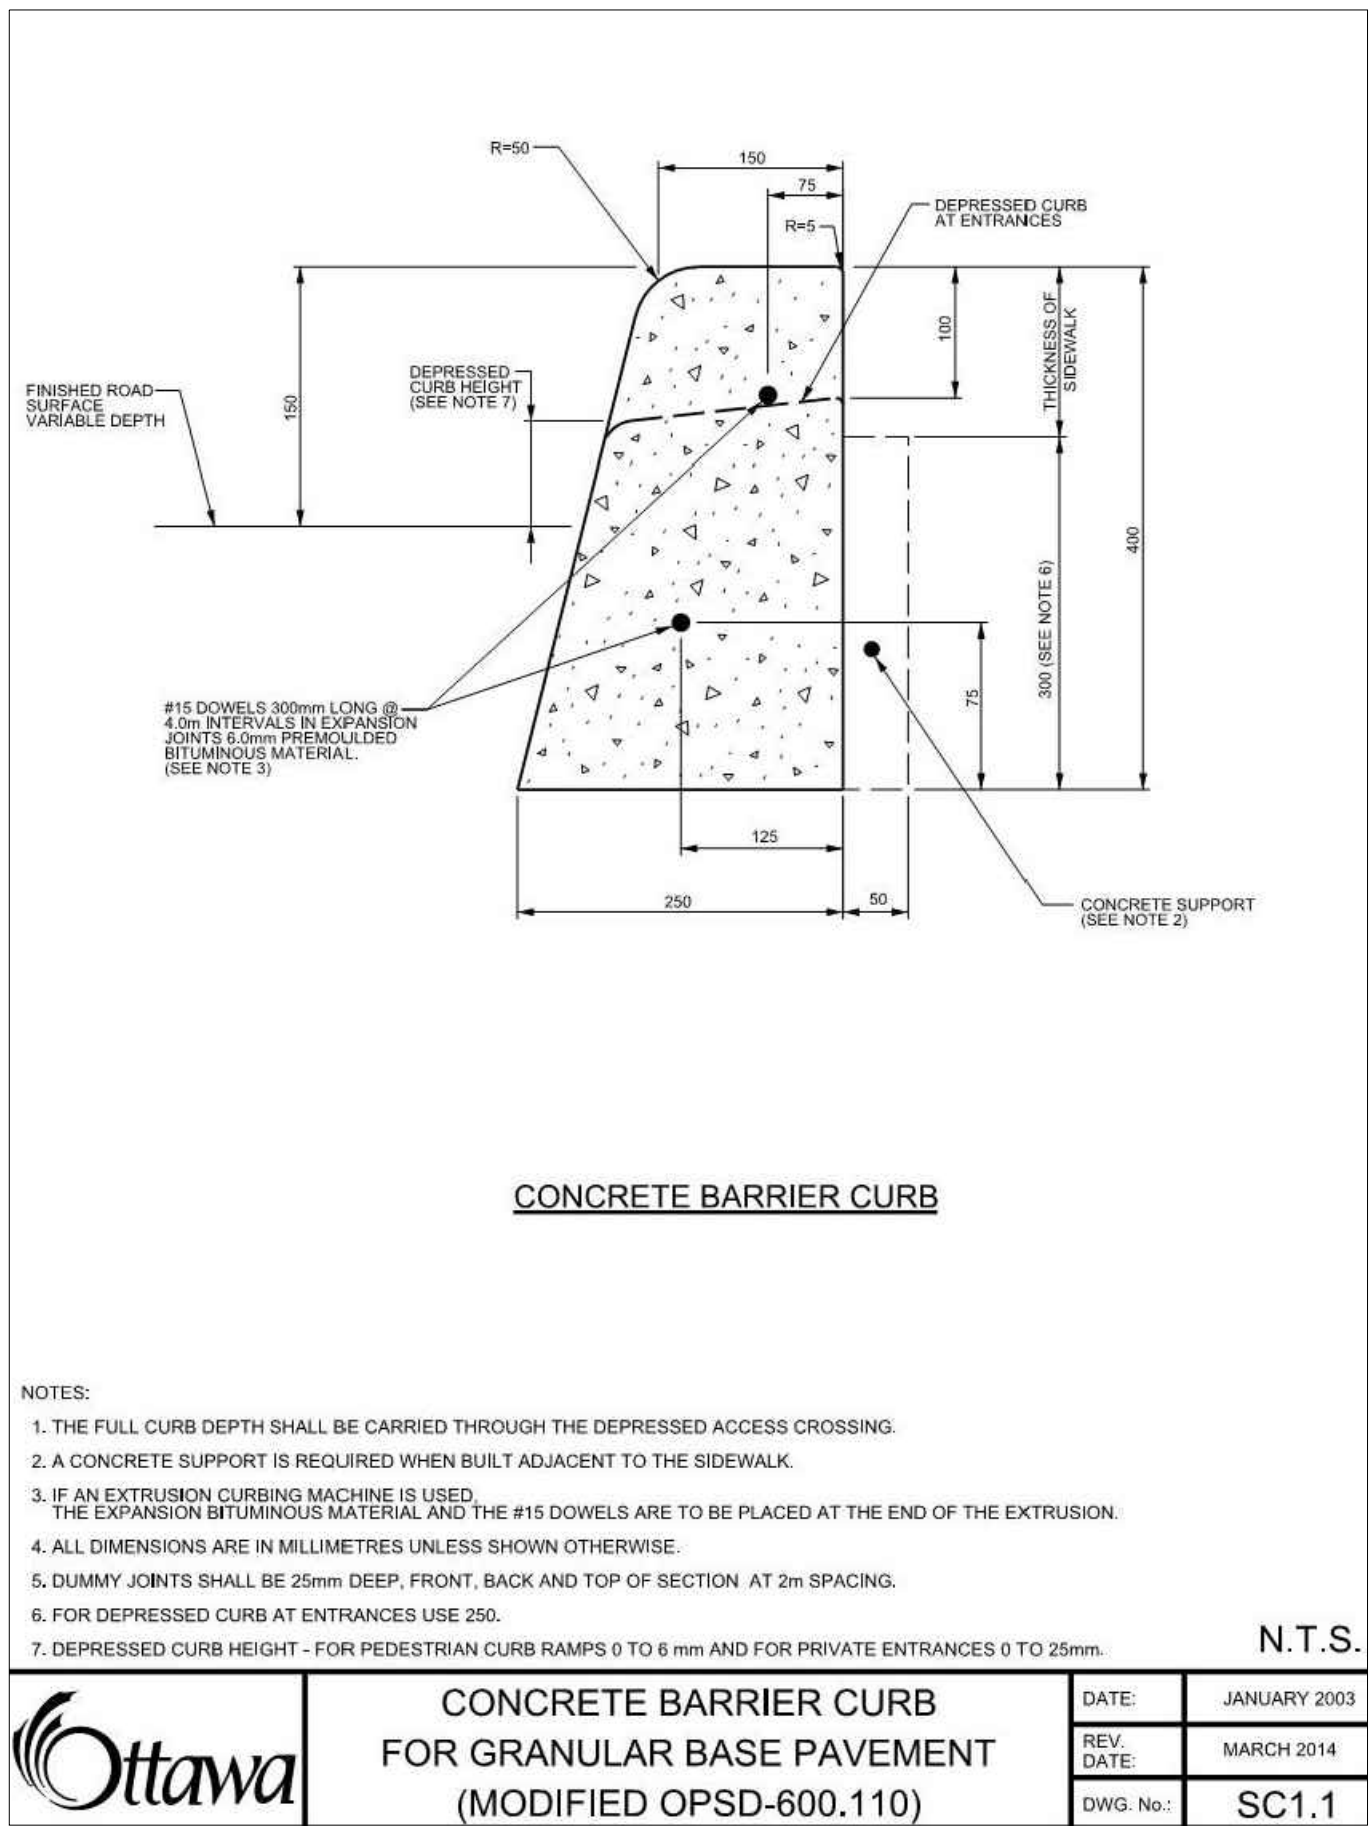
R=50

150

75

R=5

DEPRESSED CURB AT ENTRANCES

100

THICKNESS OF SIDEWALK

400

FINISHED ROAD SURFACE VARIABLE DEPTH

150

DEPRESSED CURB HEIGHT (SEE NOTE 7)

300 (SEE NOTE 6)

75

#15 DOWELS 300mm LONG @ 4.0m INTERVALS IN EXPANSION JOINTS 6.0mm PREMOULDED BITUMINOUS MATERIAL. (SEE NOTE 3)

125

250

50

CONCRETE SUPPORT (SEE NOTE 2)

CONCRETE BARRIER CURB

NOTES:

1. THE FULL CURB DEPTH SHALL BE CARRIED THROUGH THE DEPRESSED ACCESS CROSSING.

2. A CONCRETE SUPPORT IS REQUIRED WHEN BUILT ADJACENT TO THE SIDEWALK.

3. IF AN EXTRUSION CURBING MACHINE IS USED, THE EXPANSION BITUMINOUS MATERIAL AND THE #15 DOWELS ARE TO BE PLACED AT THE END OF THE EXTRUSION.

4. ALL DIMENSIONS ARE IN MILLIMETRES UNLESS SHOWN OTHERWISE.

5. DUMMY JOINTS SHALL BE 25mm DEEP, FRONT, BACK AND TOP OF SECTION AT 2m SPACING.

6. FOR DEPRESSED CURB AT ENTRANCES USE 250.

7. DEPRESSED CURB HEIGHT - FOR PEDESTRIAN CURB RAMPS 0 TO 6 mm AND FOR PRIVATE ENTRANCES 0 TO 25mm.

N.T.S.

Ottawa

CONCRETE BARRIER CURB FOR GRANULAR BASE PAVEMENT (MODIFIED OPSD-600.110)

| DATE: | JANUARY 2003 |
|---|---|
| REV. DATE: | MARCH 2014 |
| DWG. No.: | SC1.1 |